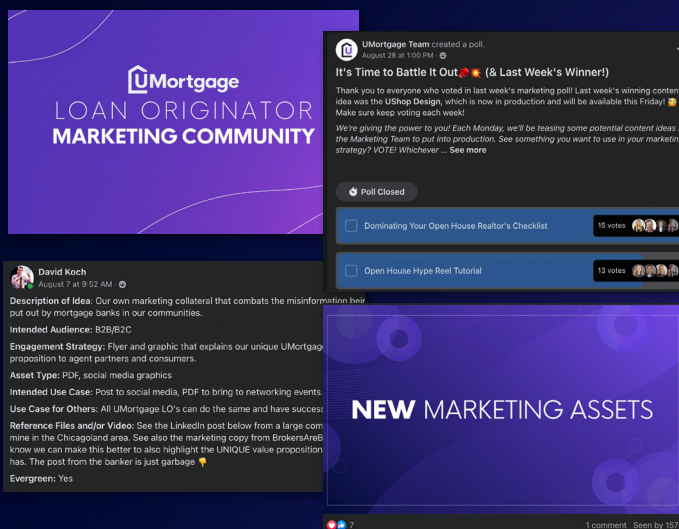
UMortgage
LOAN ORIGINATOR
MARKETING COMMUNITY

UMortgage Team created a poll.
August 28 at 1:00 PM ·

It's Time to Battle It Out🥊💥 (& Last Week's Winner!)

Thank you to everyone who voted in last week's marketing poll! Last week's winning conten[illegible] idea was the UShop Design, which is now in production and will be available this Friday! 😊 Make sure keep voting each week!

We're giving the power to you! Each Monday, we'll be teasing some potential content ideas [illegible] the Marketing Team to put into production. See something you want to use in your marketin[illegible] strategy? VOTE! Whichever ... See more

Poll Closed

Dominating Your Open House Realtor's Checklist 15 votes

Open House Hype Reel Tutorial 13 votes

David Koch
August 7 at 9:52 AM ·

Description of Idea: Our own marketing collateral that combats the misinformation bei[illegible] put out by mortgage banks in our communities.

Intended Audience: B2B/B2C

Engagement Strategy: Flyer and graphic that explains our unique UMortgag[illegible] proposition to agent partners and consumers.

Asset Type: PDF, social media graphics

Intended Use Case: Post to social media, PDF to bring to networking events.

Use Case for Others: All UMortgage LO's can do the same and have succes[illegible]

Reference Files and/or Video: See the LinkedIn post below from a large com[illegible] mine in the Chicagoland area. See also the marketing copy from BrokersAreB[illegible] know we can make this better to also highlight the UNIQUE value proposition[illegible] has. The post from the banker is just garbage 👎

Evergreen: Yes

NEW MARKETING ASSETS

7
1 comment Seen by 157